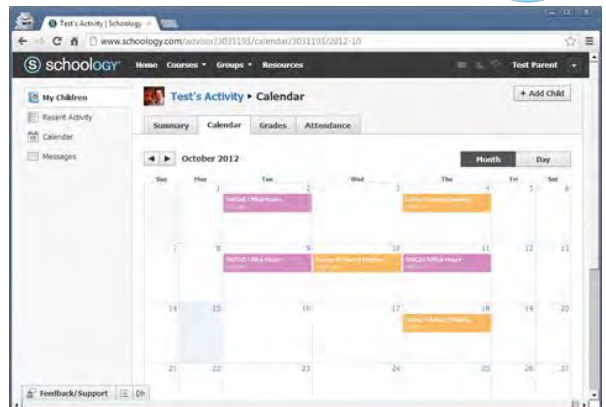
Test's Activity | Schoology

www.schoology.com/advisor/3031193/calendar/3031193/2012-10

schoology

Home Courses Groups Resources

Test Parent

My Children

Recent Activity

Calendar

Messages

Test's Activity ▸ Calendar

+ Add Child

Summary Calendar Grades Attendance

October 2012

Month Day

| Sun | Mon | Tue | Wed | Thu | Fri | Sat |
|---|---|---|---|---|---|---|
| | 1 | 2 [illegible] | 3 | 4 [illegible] | 5 | 6 |
| 7 | 8 | 9 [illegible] | 10 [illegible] | 11 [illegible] | 12 | 13 |
| 14 | 15 | 16 | 17 | 18 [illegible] | 19 | 20 |
| 21 | 22 | 23 | 24 | 25 | 26 | 27 |

Feedback/Support